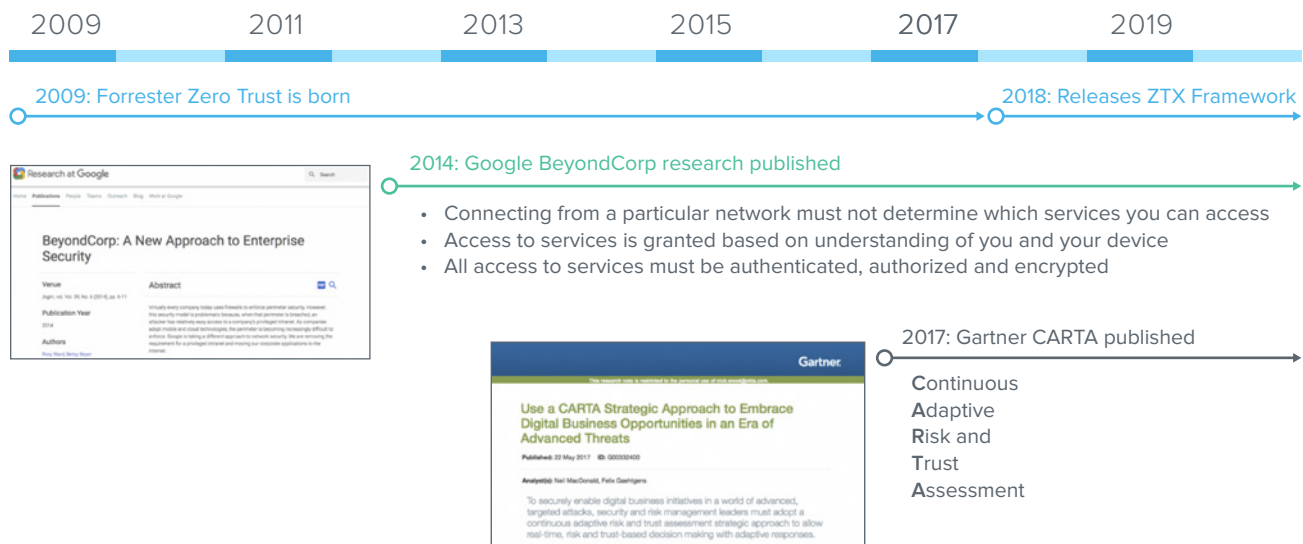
2009 2011 2013 2015 2017 2019

2009: Forrester Zero Trust is born

2018: Releases ZTX Framework

Research at Google

Search

Home Publications People Teams Outreach Blog Work at Google

BeyondCorp: A New Approach to Enterprise Security

Venue

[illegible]

Publication Year

2014

Authors

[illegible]

Abstract

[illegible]

2014: Google BeyondCorp research published

• Connecting from a particular network must not determine which services you can access
• Access to services is granted based on understanding of you and your device
• All access to services must be authenticated, authorized and encrypted

2017: Gartner CARTA published

Continuous
Adaptive
Risk and
Trust
Assessment

Gartner

This research note is restricted to the personal use of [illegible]

Use a CARTA Strategic Approach to Embrace Digital Business Opportunities in an Era of Advanced Threats

Published: 22 May 2017 ID: G00332400

Analyst(s): Neil MacDonald, Felix Gaehtgens

To securely enable digital business initiatives in a world of advanced, targeted attacks, security and risk management leaders must adopt a continuous adaptive risk and trust assessment strategic approach to allow real-time, risk and trust-based decision making with adaptive responses.